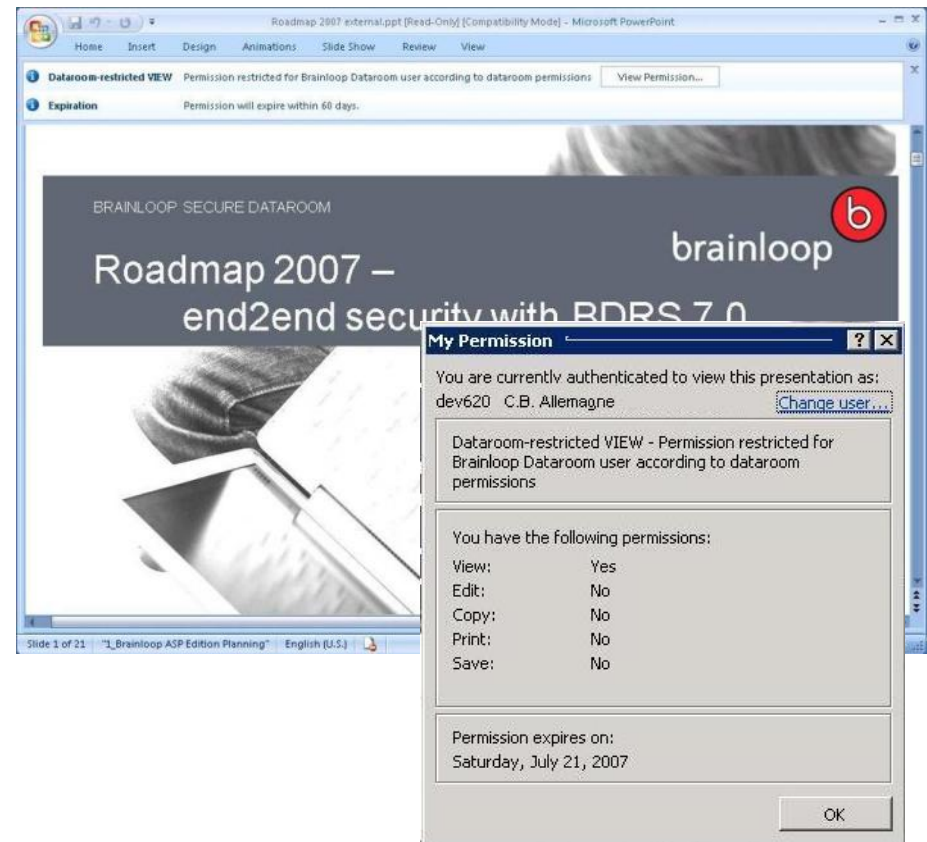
Roadmap 2007 external.ppt [Read-Only] [Compatibility Mode] - Microsoft PowerPoint

Home Insert Design Animations Slide Show Review View

Dataroom-restricted VIEW Permission restricted for Brainloop Dataroom user according to dataroom permissions View Permission...

Expiration Permission will expire within 60 days.

BRAINLOOP SECURE DATAROOM

b

brainloop

Roadmap 2007 –
end2end security with BDRS 7.0

My Permission

You are currently authenticated to view this presentation as:
dev620 C.B. Allemagne Change user...

Dataroom-restricted VIEW - Permission restricted for Brainloop Dataroom user according to dataroom permissions

You have the following permissions:

| | |
|---|---|
| View: | Yes |
| Edit: | No |
| Copy: | No |
| Print: | No |
| Save: | No |

Permission expires on:
Saturday, July 21, 2007

OK

Slide 1 of 21 "1_Brainloop ASP Edition Planning" English (U.S.)